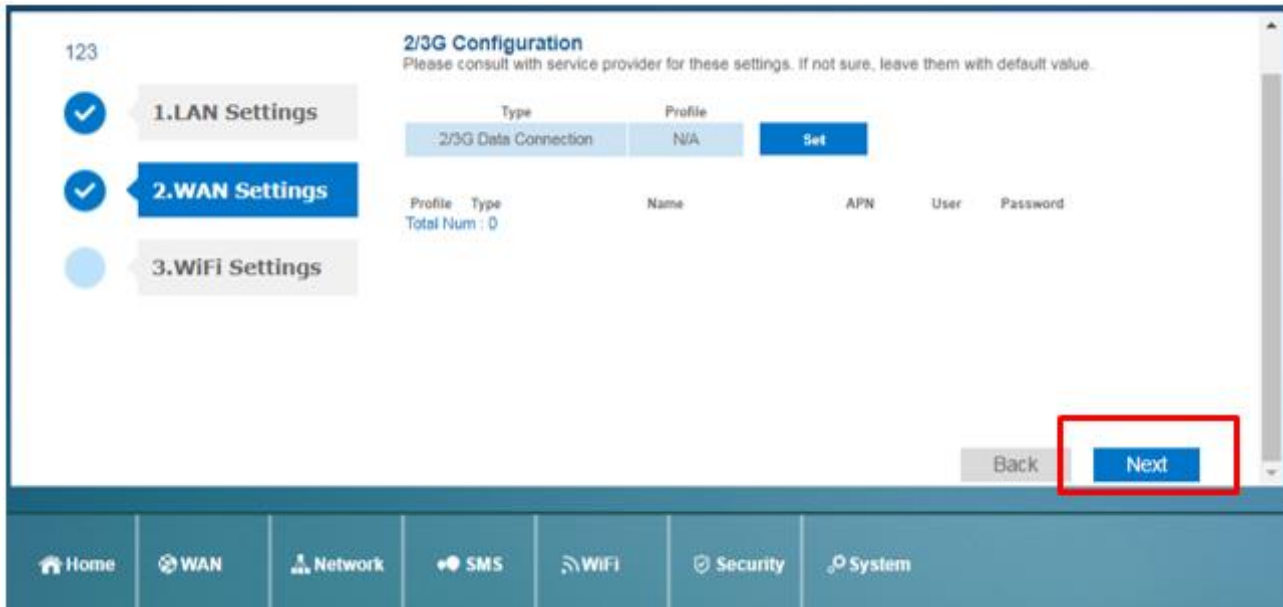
123

1.LAN Settings

2.WAN Settings

3.WiFi Settings

2/3G Configuration
Please consult with service provider for these settings. If not sure, leave them with default value.

| Type | Profile | |
|---|---|---|
| 2/3G Data Connection | N/A | Set |

Profile Type Name APN User Password
Total Num : 0

Back Next

Home WAN Network SMS WiFi Security System